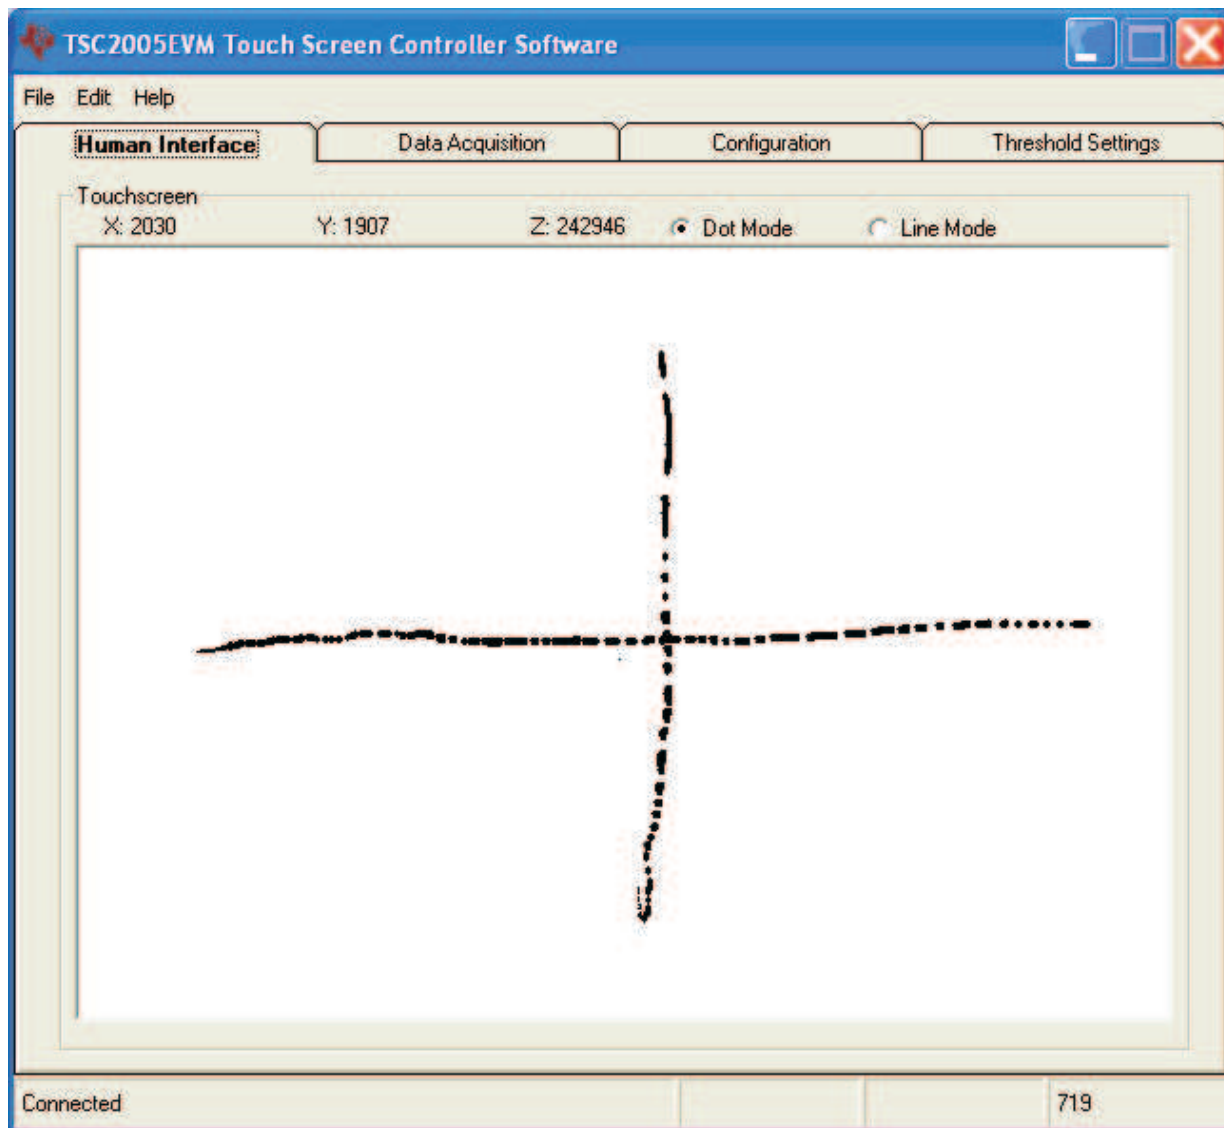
TSC2005EVM Touch Screen Controller Software

File Edit Help

Human Interface | Data Acquisition | Configuration | Threshold Settings

Touchscreen

X: 2030 Y: 1907 Z: 242946 Dot Mode Line Mode

Connected 719